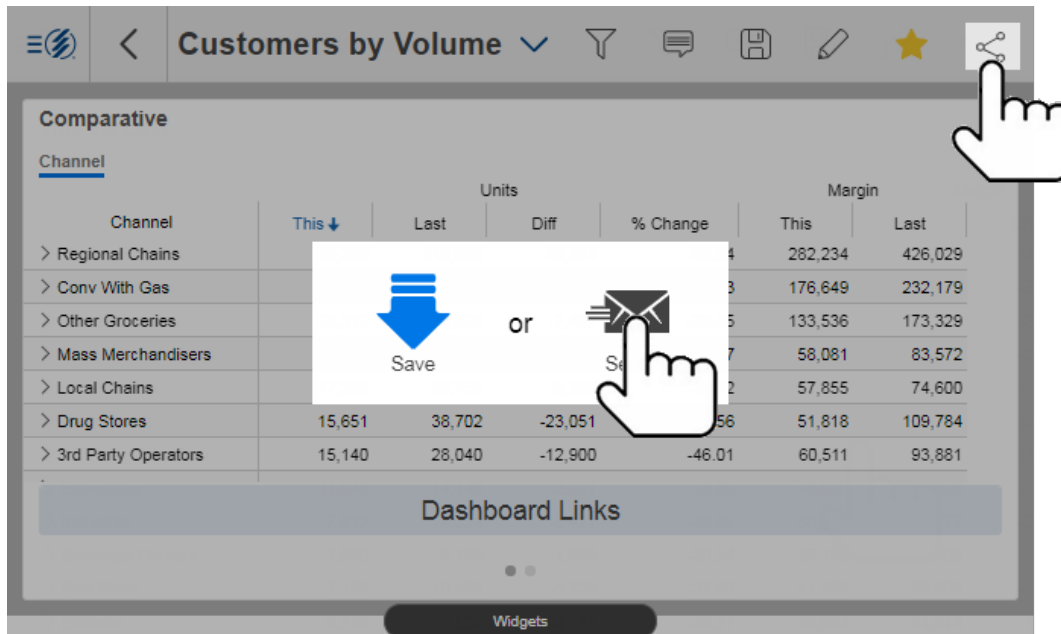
Customers by Volume

Comparative

Channel

| Channel | Units This ↓ | Units Last | Units Diff | Units % Change | Margin This | Margin Last |
|---|---|---|---|---|---|---|
| > Regional Chains | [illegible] | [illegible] | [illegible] | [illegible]4 | 282,234 | 426,029 |
| > Conv With Gas | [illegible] | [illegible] | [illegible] | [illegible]3 | 176,649 | 232,179 |
| > Other Groceries | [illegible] | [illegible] | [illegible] | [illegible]5 | 133,536 | 173,329 |
| > Mass Merchandisers | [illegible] | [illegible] | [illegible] | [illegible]7 | 58,081 | 83,572 |
| > Local Chains | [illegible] | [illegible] | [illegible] | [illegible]2 | 57,855 | 74,600 |
| > Drug Stores | 15,651 | 38,702 | -23,051 | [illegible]56 | 51,818 | 109,784 |
| > 3rd Party Operators | 15,140 | 28,040 | -12,900 | -46.01 | 60,511 | 93,881 |

Save

or

Se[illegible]

Dashboard Links

Widgets